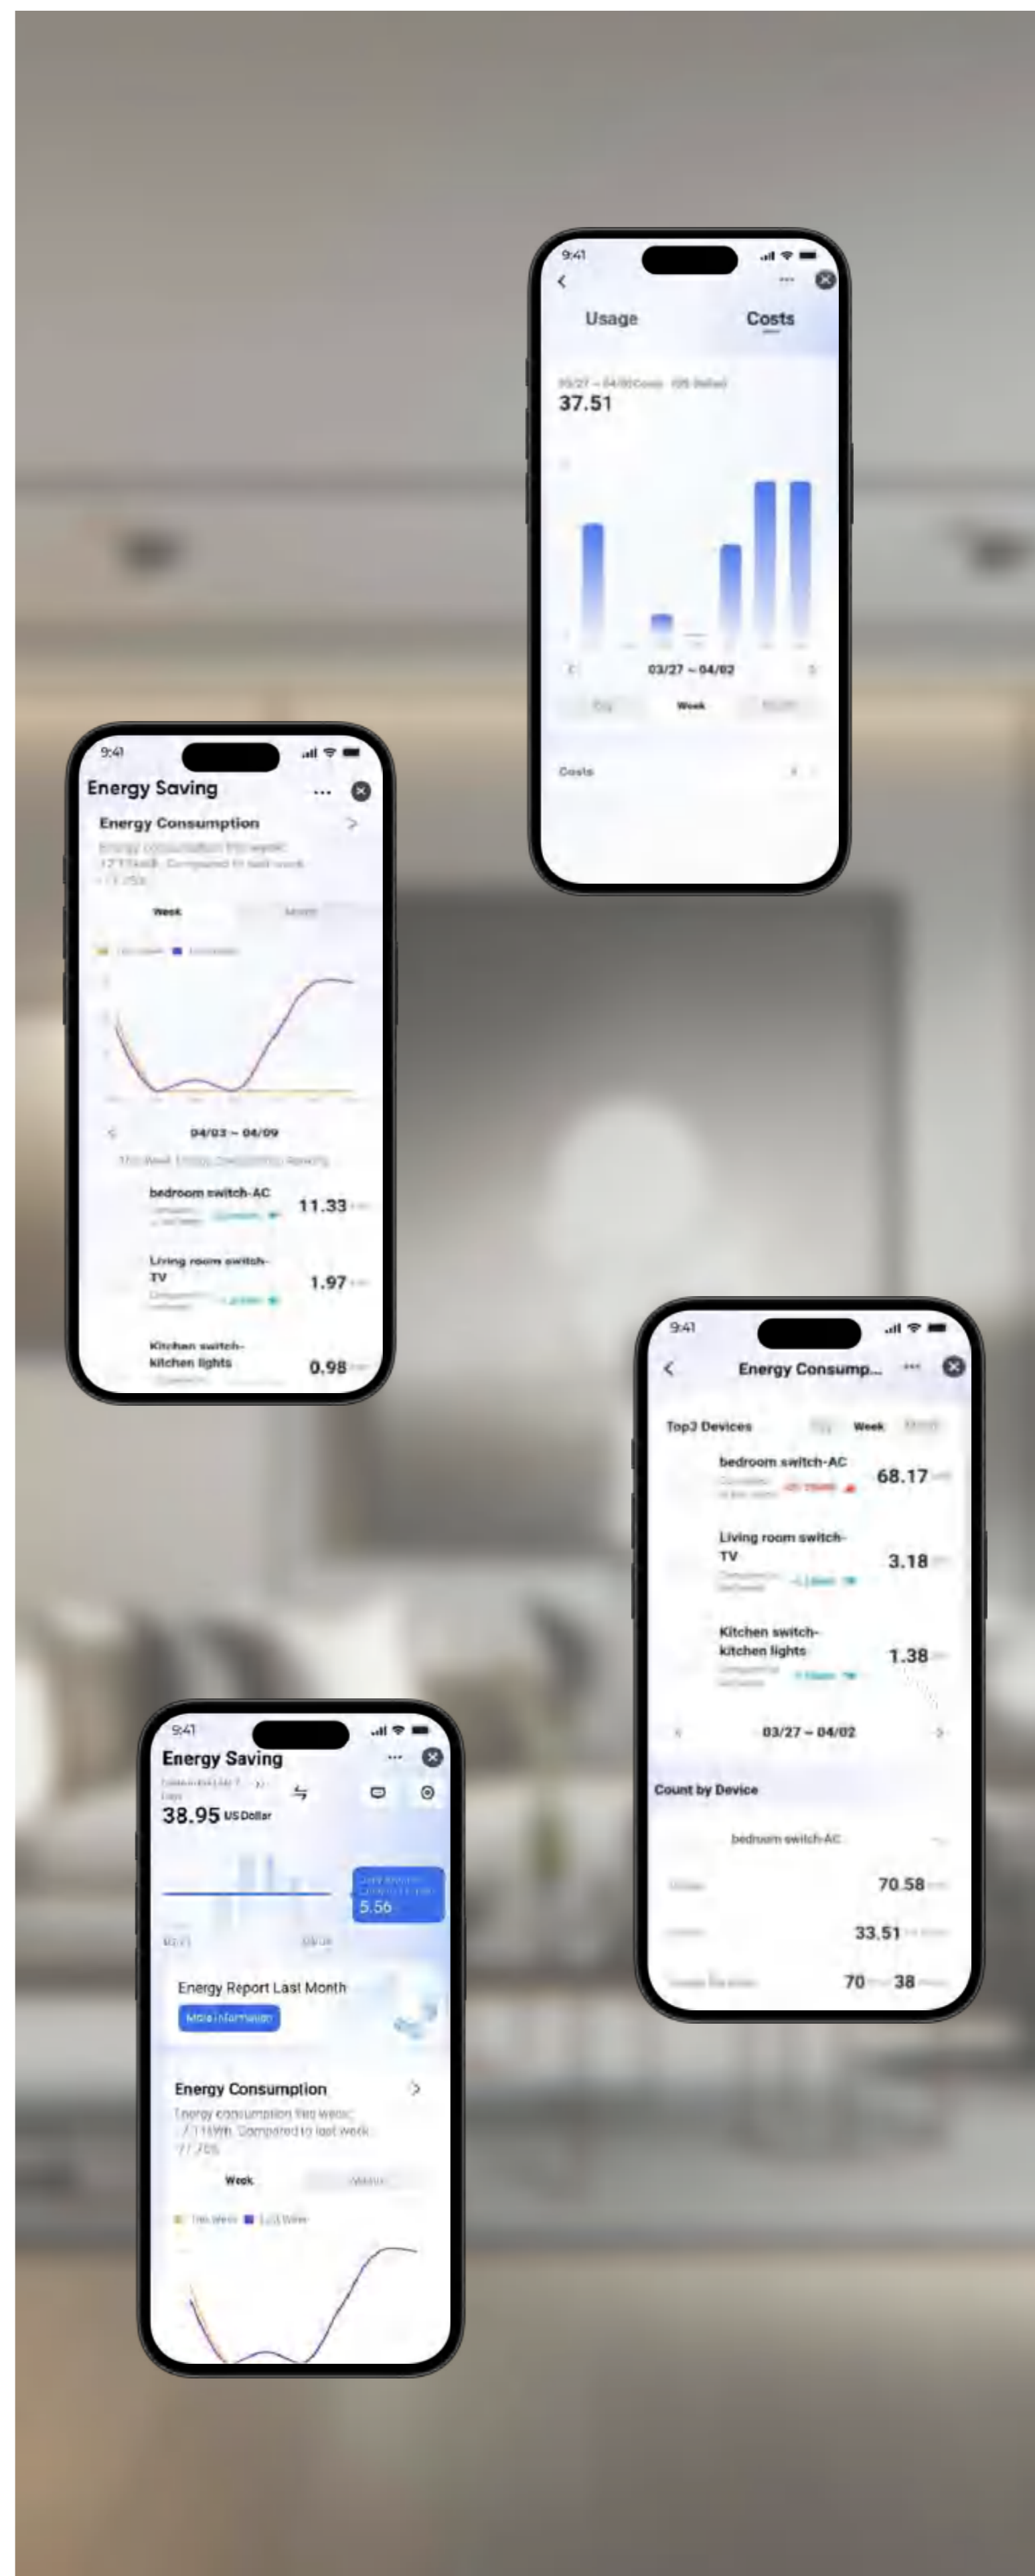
9:41

Usage

Costs

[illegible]

37.51

03/27 ~ 04/02

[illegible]

Week

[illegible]

Costs

9:41

Energy Saving

Energy Consumption

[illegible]

Week

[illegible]

04/03 ~ 04/09

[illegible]

bedroom switch-AC

11.33

Living room switch-TV

1.97

Kitchen switch-kitchen lights

0.98

9:41

Energy Consump...

Top3 Devices

Week

bedroom switch-AC

68.17

Living room switch-TV

3.18

Kitchen switch-kitchen lights

1.38

03/27 ~ 04/02

Count by Device

bedroom switch-AC

70.58

33.51

70

38

9:41

Energy Saving

38.95 US Dollar

5.56

Energy Report Last Month

More information

Energy Consumption

Energy consumption this week: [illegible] Compared to last week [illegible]

Week

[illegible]

This Week

Last Week